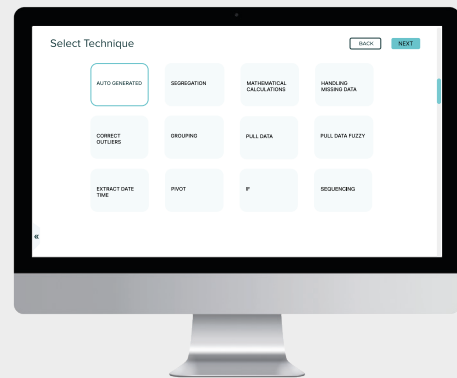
Select Technique

BACK NEXT

AUTO GENERATED

SEGREGATION

MATHEMATICAL CALCULATIONS

HANDLING MISSING DATA

CORRECT OUTLIERS

GROUPING

PULL DATA

PULL DATA FUZZY

EXTRACT DATE TIME

PIVOT

IF

SEQUENCING

«